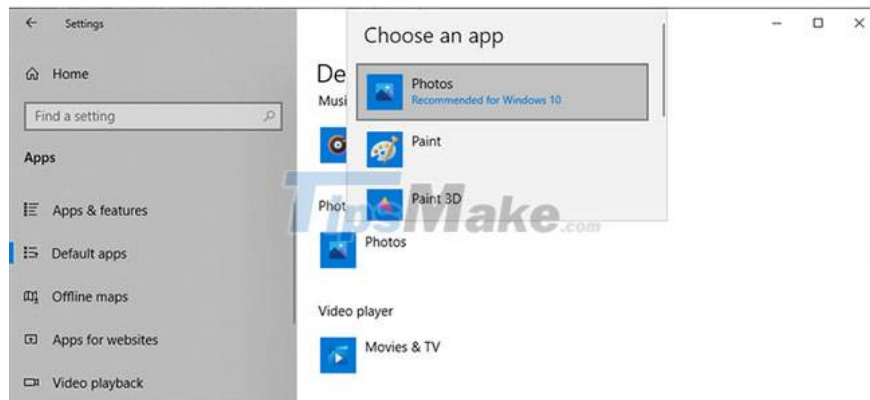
Settings

Home

Find a setting

Apps

Apps & features

Default apps

Offline maps

Apps for websites

Video playback

De

Musi

Phot

Photos

Video player

Movies & TV

Choose an app

Photos
Recommended for Windows 10

Paint

Paint 3D

TipsMake.com